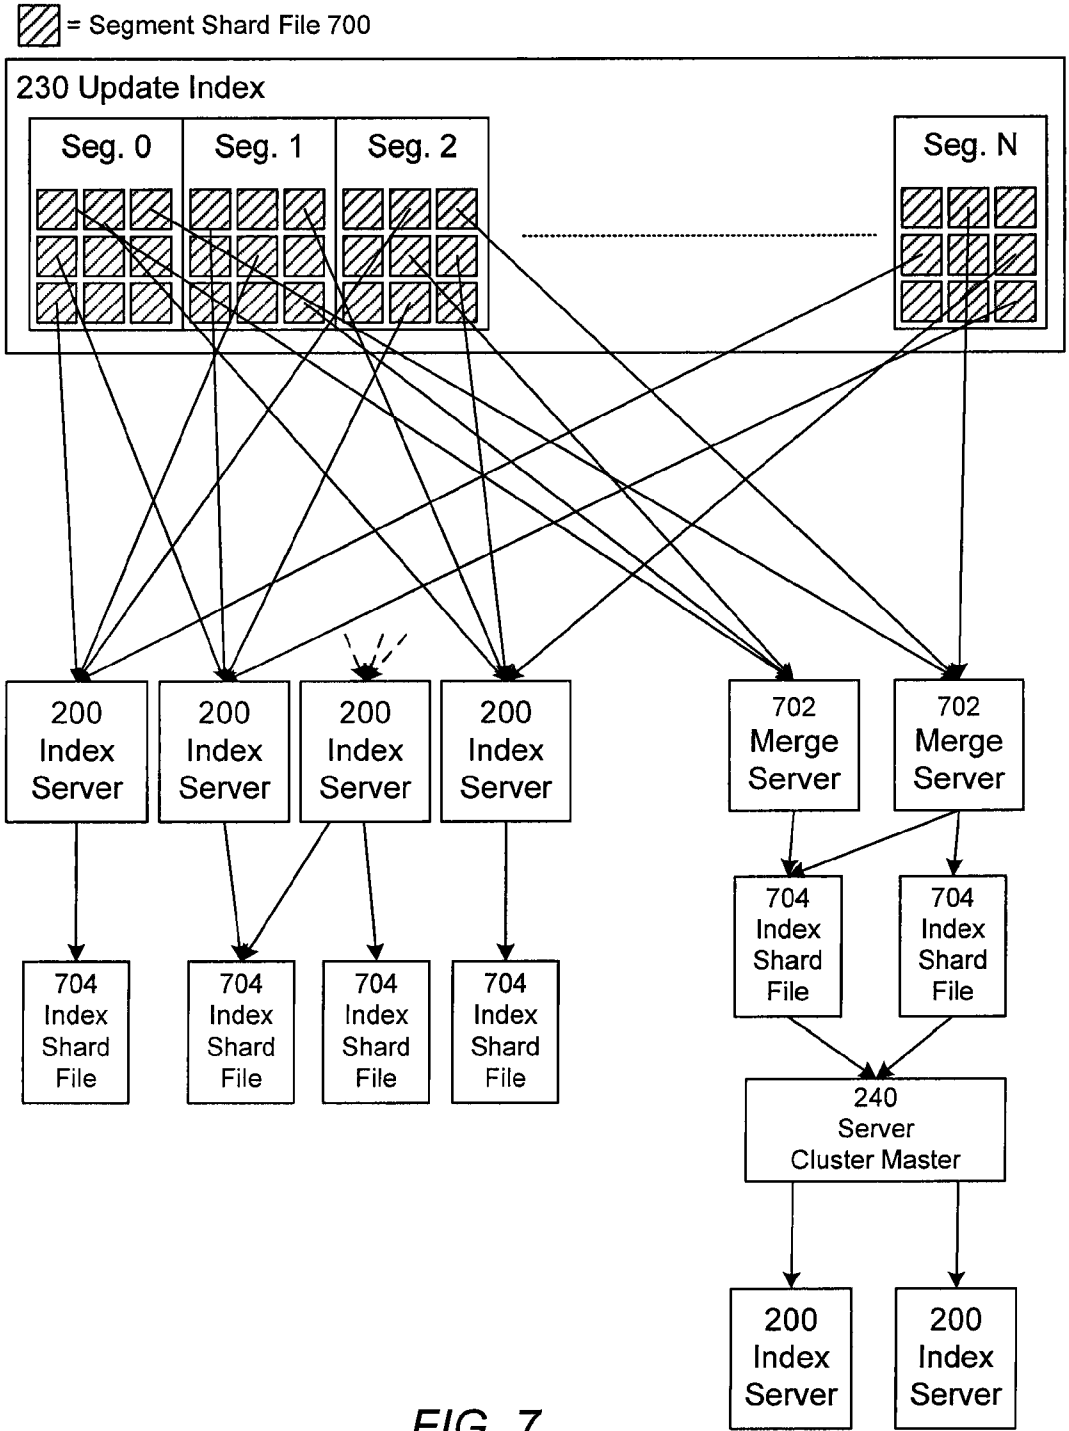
= Segment Shard File 700

230 Update Index

Seg. 0

Seg. 1

Seg. 2

Seg. N

200 Index Server

200 Index Server

200 Index Server

200 Index Server

702 Merge Server

702 Merge Server

704 Index Shard File

704 Index Shard File

704 Index Shard File

704 Index Shard File

704 Index Shard File

704 Index Shard File

240 Server Cluster Master

200 Index Server

200 Index Server

FIG. 7